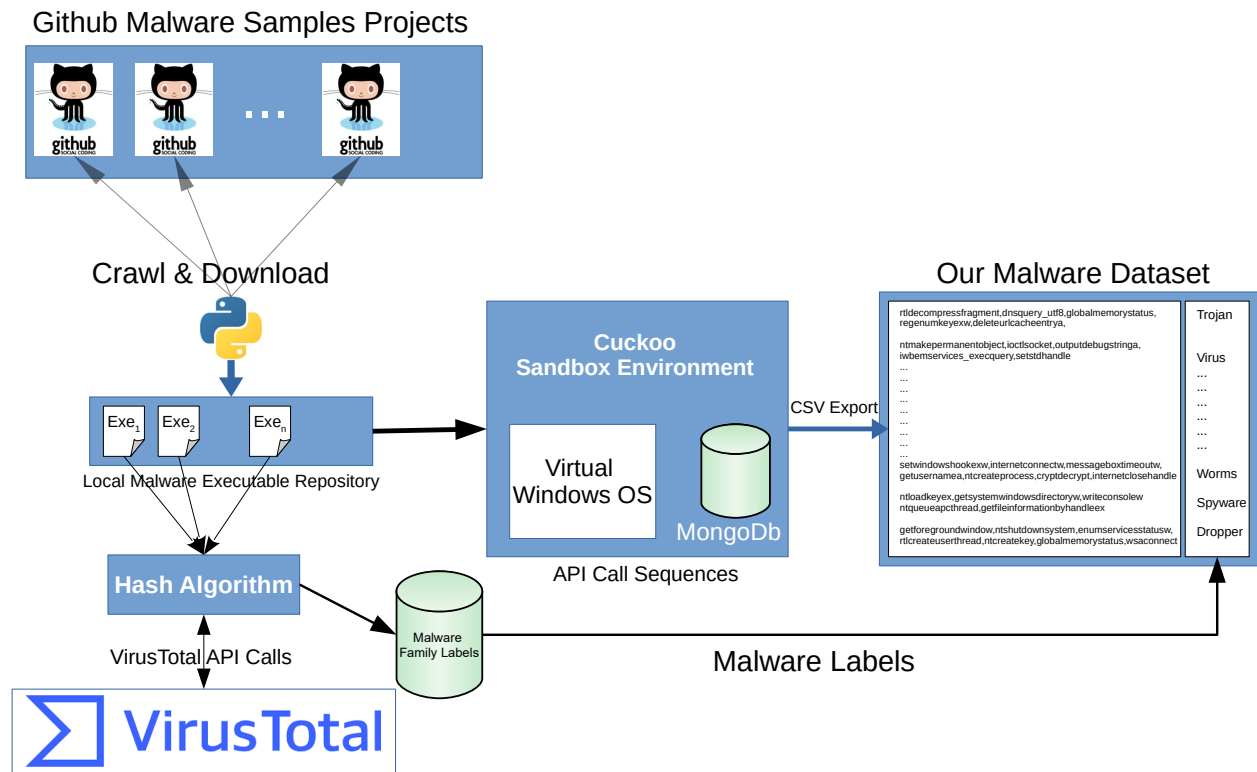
Github Malware Samples Projects

github SOCIAL CODING

github SOCIAL CODING

...

github SOCIAL CODING

Crawl & Download

$Exe_1$ $Exe_2$ $Exe_n$

Local Malware Executable Repository

Hash Algorithm

VirusTotal API Calls

VirusTotal

Cuckoo Sandbox Environment

Virtual Windows OS

MongoDb

API Call Sequences

CSV Export

Malware Family Labels

Malware Labels

Our Malware Dataset

rtldecompressfragment,dnsquery_utf8,globalmemorystatus, regenumkeyexw,deleteurlcacheentrya,

ntmakepermanentobject,ioctlsocket,outputdebugstringa, iwbemservices_execquery,setstdhandle
...
...
...
...
...
...
...
...
...
setwindowshookexw,internetconnectw,messageboxtimeoutw, getusernamea,ntcreateprocess,cryptdecrypt,internetclosehandle

ntloadkeyex,getsystemwindowsdirectoryw,writeconsolew ntqueueapcthread,getfileinformationbyhandleex

getforegroundwindow,ntshutdownsystem,enumservicesstatusw, rtlcreateuserthread,ntcreatekey,globalmemorystatus,wsaconnect

Trojan

Virus
...
...
...
...
...
...

Worms

Spyware

Dropper